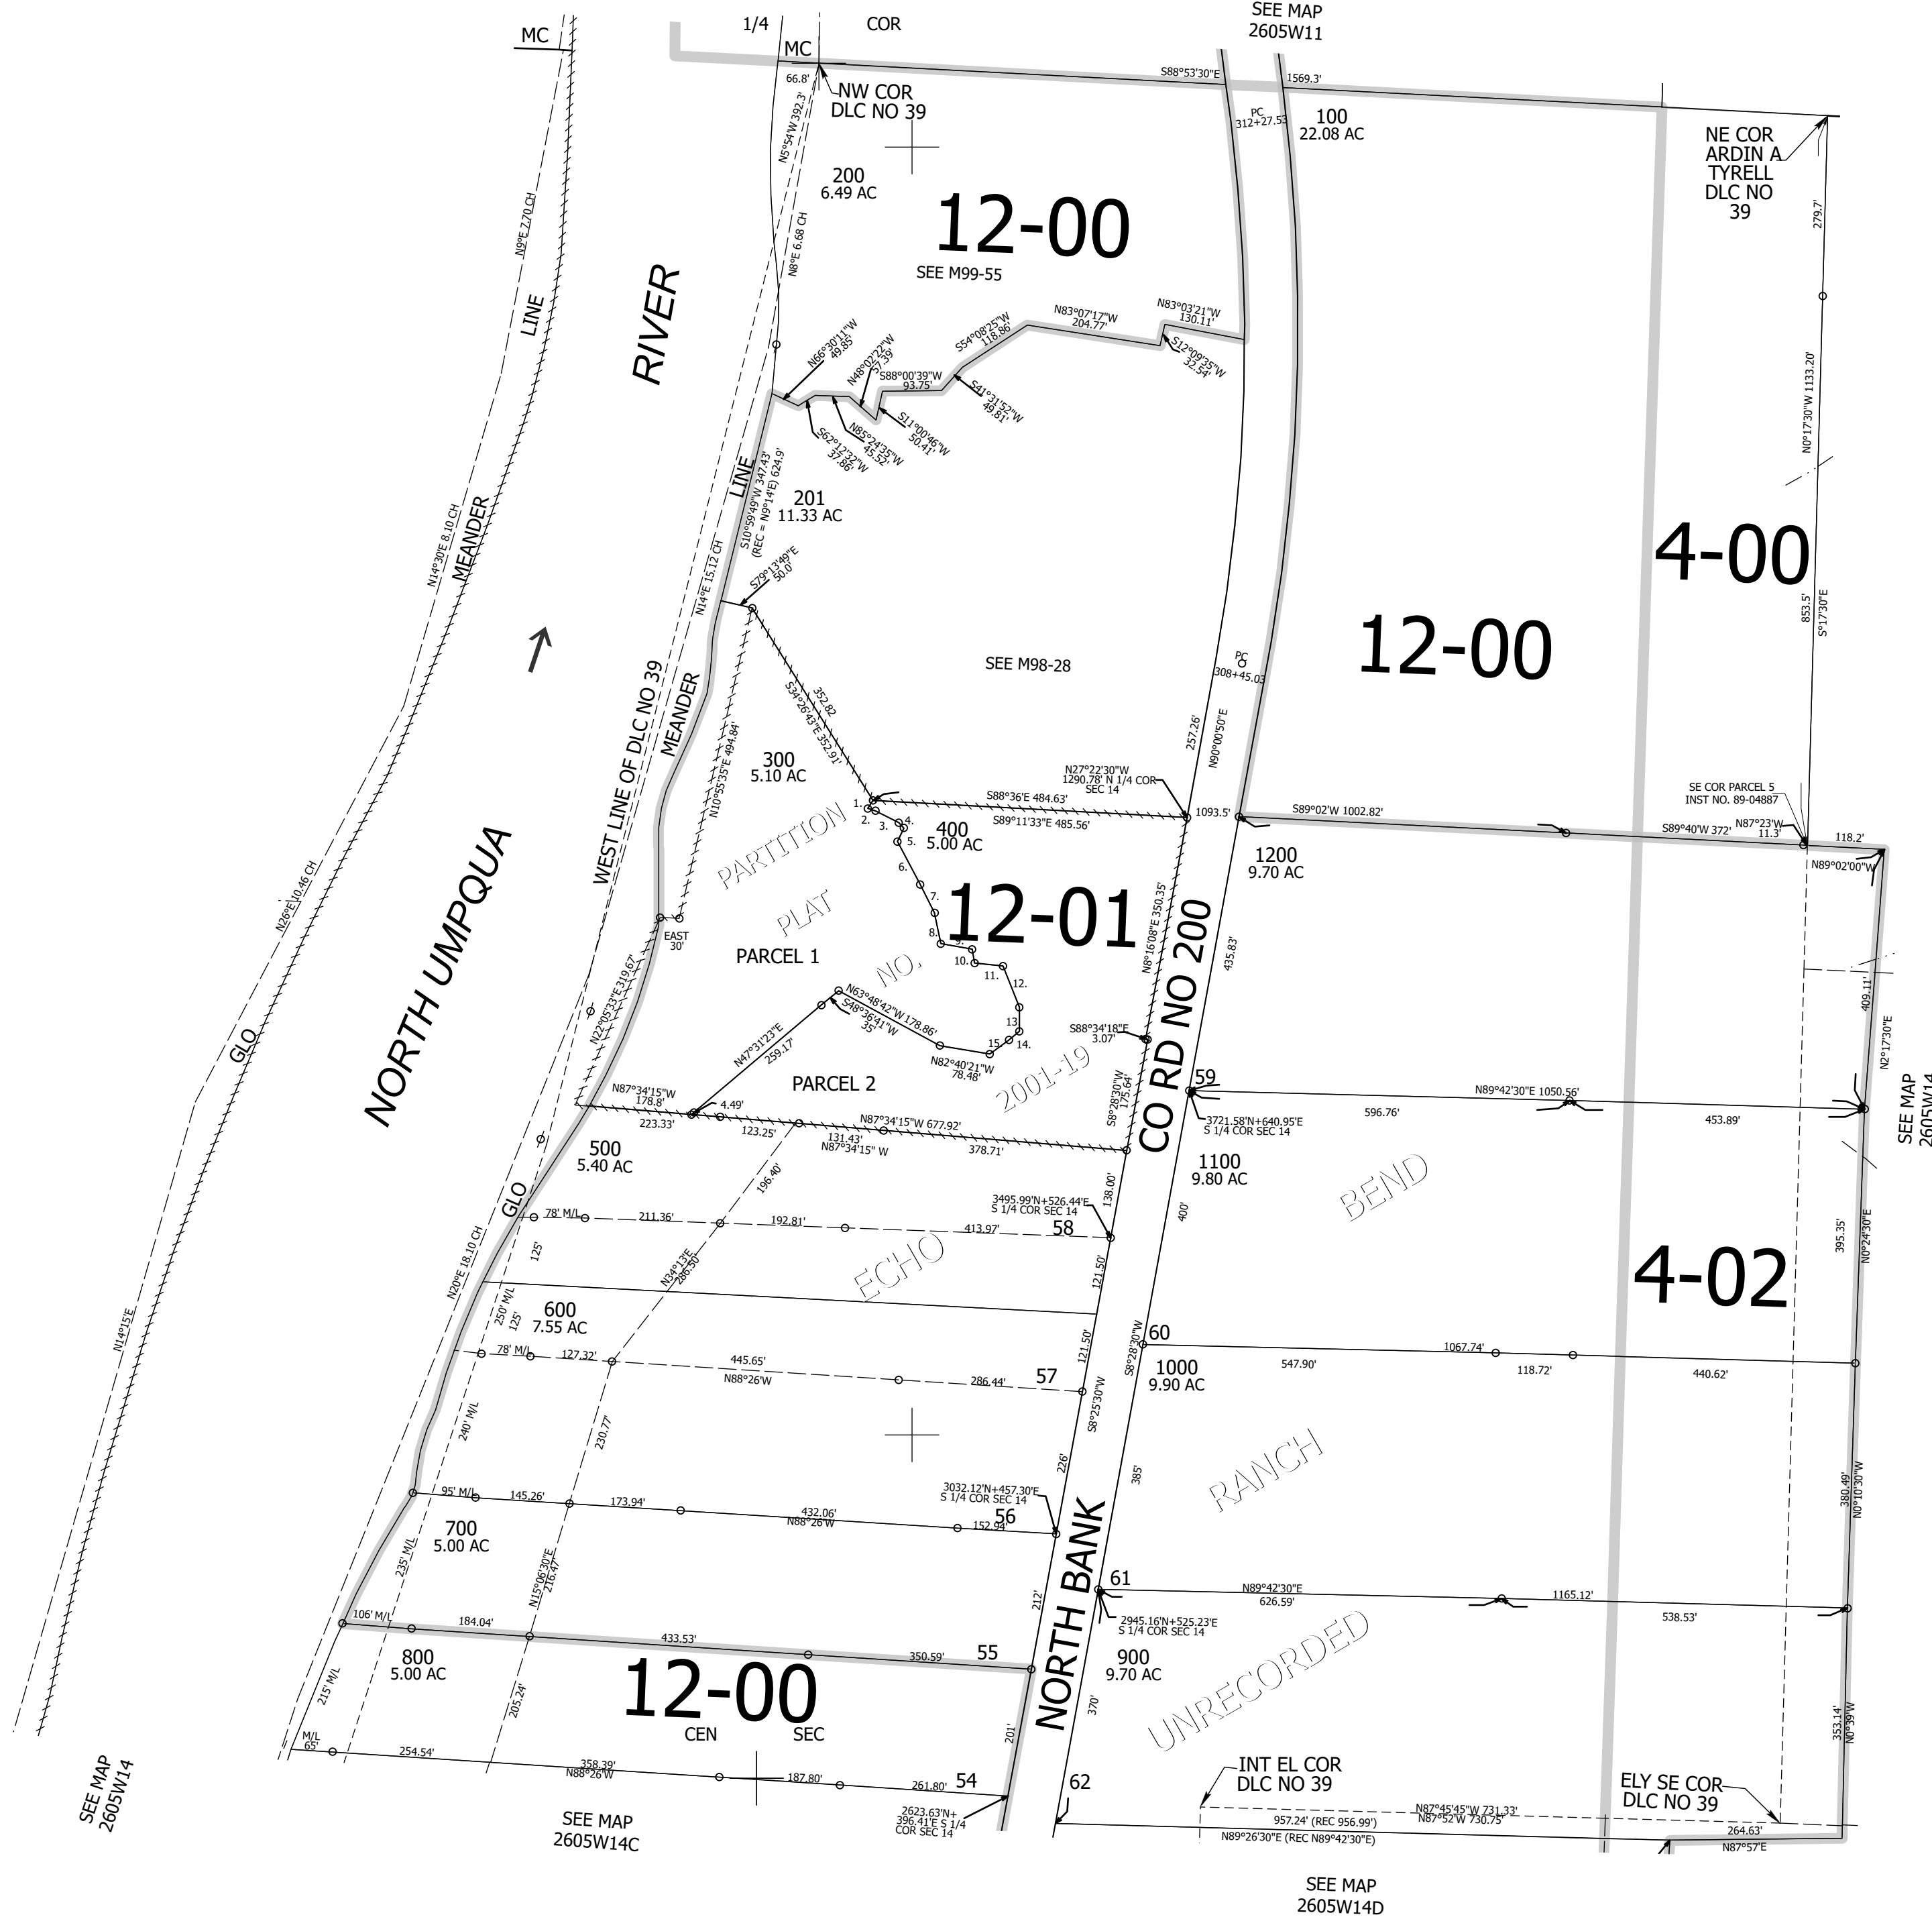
MC
1/4
MC
COR
SEE MAP
2605W11
66.8'
NW COR
DLC NO 39
S88°53'30"E
1569.3'
PC
312+27.53
100
22.08 AC
NE COR
ARDIN A
TYRELL
DLC NO
39
N5°54'W 392.3'
200
6.49 AC
12-00
SEE M99-55
N9°E 2.70 CH
N8°E 6.68 CH
LINE
RIVER
279.7'
N83°07'17"W
204.77'
N83°03'21"W
130.11'
S54°08'25"W
118.86'
S12°09'35"W
32.54'
N66°30'11"W
49.65
N48°02'22"W
37.39'
S88°00'39"W
93.75'
S41°31'52"W
49.81'
S11°00'46"W
50.41'
N85°24'35"W
45.52'
S62°12'32"W
37.86'
N0°17'30"W 1133.20'
LINE
S10°59'49"W 347.43'
(REC = N9°14'E) 624.9'
201
11.33 AC
N14°30'E 8.10 CH
MEANDER
4-00
N14°E 15.12 CH
S79°13'49"E
50.0'
12-00
SEE M98-28
PC
308+45.03
853.5'
S0°17'30"E
352.82
S34°26'43"E 352.91'
MEANDER
WEST LINE OF DLC NO 39
N10°55'35"E 494.84'
300
5.10 AC
257.26'
N90°00'50"E
N27°22'30"W
1290.78' N 1/4 COR
SEC 14
S88°36'E 484.63'
S89°11'33"E 485.56'
1093.5'
S89°02'W 1002.82'
SE COR PARCEL 5
INST NO. 89-04887
S89°40'W 372'
N87°23'W
11.3'
118.2'
N89°02'00"W
1.
2.
3.
4.
5.
6.
7.
8.
9.
10.
11.
12.
13.
14.
15
400
5.00 AC
PARTITION
PLAT
NO.
2001-19
12-01
1200
9.70 AC
N26°E 10.46 CH
NORTH UMPQUA
EAST
30'
PARCEL 1
N8°16'08"E 350.35'
435.83'
CO RD NO 200
N22°05'33"E 319.67'
N63°48'42"W 178.86'
S48°36'41"W
35'
N47°31'23"E
259.17'
N82°40'21"W
78.48'
S88°34'18"E
3.07'
GLO
N87°34'15"W
178.8'
PARCEL 2
4.49'
S8°28'30"W
175.64'
59
N89°42'30"E 1050.56'
3721.58'N+640.95'E
S 1/4 COR SEC 14
596.76'
453.89'
409.11'
N2°17'30"E
SEE MAP
2605W14
223.33'
123.25'
N87°34'15"W 677.92'
131.43'
N87°34'15" W
378.71'
500
5.40 AC
1100
9.80 AC
BEND
196.40'
GLO
78' M/L
211.36'
192.81'
413.97'
3495.99'N+526.44'E
S 1/4 COR SEC 14
138.00'
58
400'
125'
ECHO
N34°13'E
286.50'
N20°E 18.10 CH
121.50'
4-02
395.35'
N0°24'30"E
N14°15'E
250' M/L
125'
600
7.55 AC
121.50'
S8°28'30"W
60
1000
9.90 AC
547.90'
1067.74'
118.72'
440.62'
78' M/L
127.32'
445.65'
N88°26'W
286.44'
57
S8°25'30"W
240' M/L
230.77'
RANCH
385'
226'
3032.12'N+457.30'E
S 1/4 COR SEC 14
95' M/L
145.26'
173.94'
432.06'
N88°26'W
152.94'
56
380.49'
N0°10'30"W
700
5.00 AC
NORTH BANK
235' M/L
N15°06'30"E
226.47'
61
N89°42'30"E
626.59'
1165.12'
538.53'
2945.16'N+525.23'E
S 1/4 COR SEC 14
106' M/L
184.04'
433.53'
350.59'
55
212'
800
5.00 AC
900
9.70 AC
UNRECORDED
215' M/L
205.24'
12-00
CEN
SEC
370'
353.14'
N0°39'W
M/L
65'
254.54'
358.39'
N88°26'W
187.80'
261.80'
54
201'
62
INT EL COR
DLC NO 39
ELY SE COR
DLC NO 39
SEE MAP
2605W14
2623.63'N+
396.41'E S 1/4
COR SEC 14
SEE MAP
2605W14C
N87°45'45"W 731.33'
N87°52'W 730.75'
957.24' (REC 956.99')
N89°26'30"E (REC N89°42'30"E)
264.63'
N87°57'E
SEE MAP
2605W14D